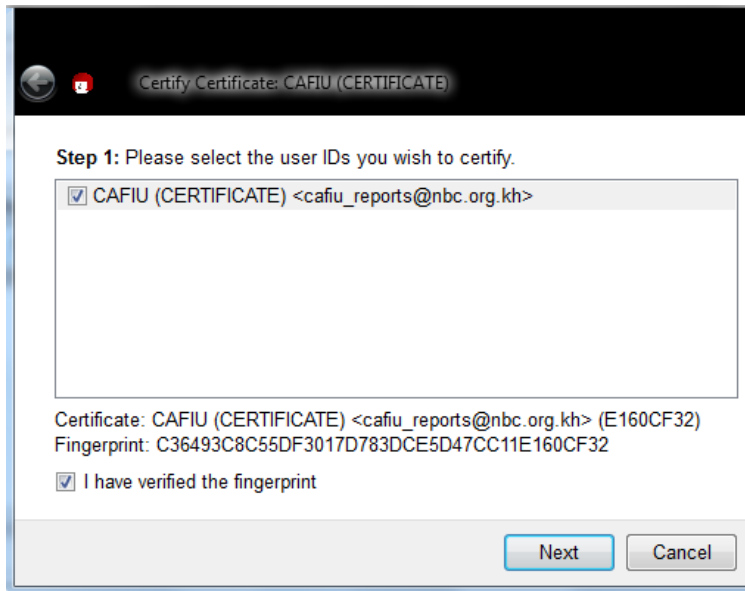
Certify Certificate: CAFIU (CERTIFICATE)

**Step 1:** Please select the user IDs you wish to certify.

CAFIU (CERTIFICATE) <cafiu_reports@nbc.org.kh>

Certificate: CAFIU (CERTIFICATE) <cafiu_reports@nbc.org.kh> (E160CF32)
Fingerprint: C36493C8C55DF3017D783DCE5D47CC11E160CF32

I have verified the fingerprint

Next Cancel